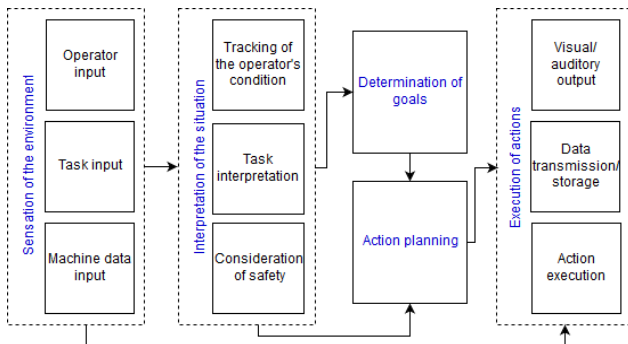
Sensation of the environment

Operator input

Task input

Machine data input

Interpretation of the situation

Tracking of the operator's condition

Task interpretation

Consideration of safety

Determination of goals

Action planning

Execution of actions

Visual/ auditory output

Data transmission/ storage

Action execution